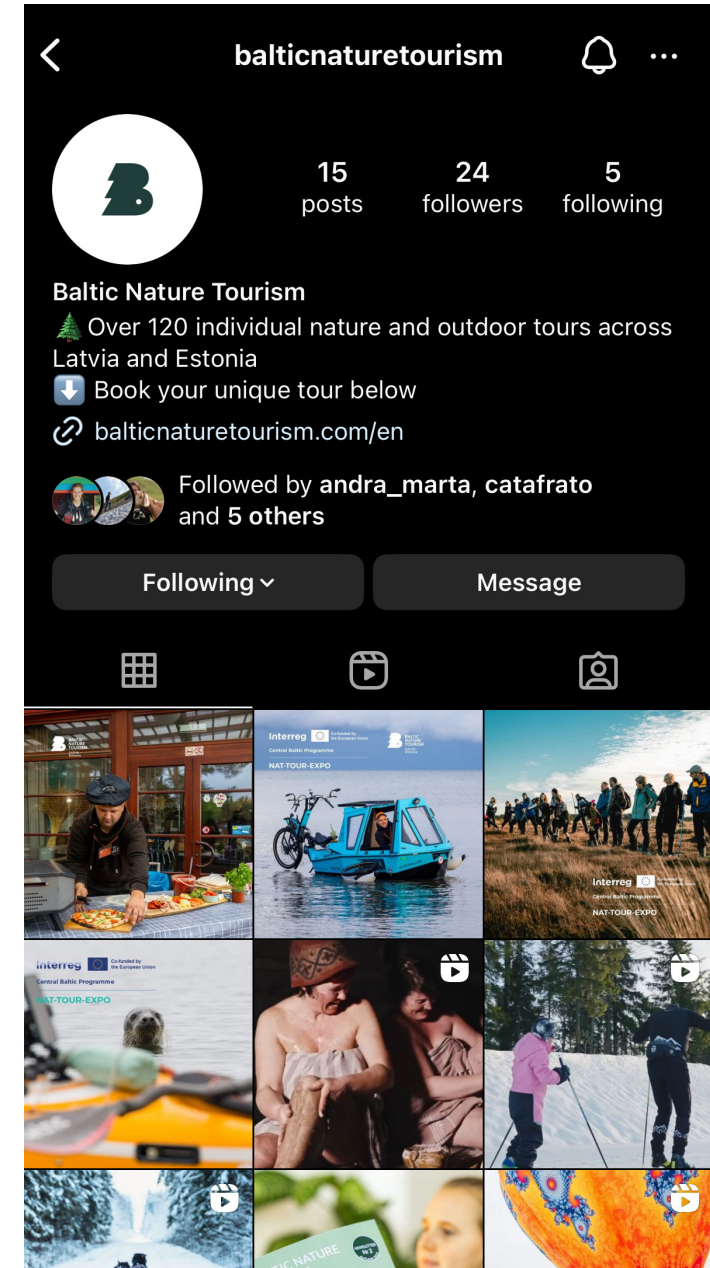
balticnaturetourism

15 posts
24 followers
5 following

Baltic Nature Tourism
🌲 Over 120 individual nature and outdoor tours across Latvia and Estonia
⬇️ Book your unique tour below
balticnaturetourism.com/en

Followed by andra_marta, catafrato and 5 others

Following
Message

BALTIC NATURE TOURISM

Interreg Co-funded by the European Union
Central Baltic Programme
BALTIC NATURE TOURISM
NAT-TOUR-EXPO

Interreg Co-funded by the European Union
Central Baltic Programme
NAT-TOUR-EXPO

Interreg Co-funded by the European Union
Central Baltic Programme
NAT-TOUR-EXPO

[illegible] NATURE